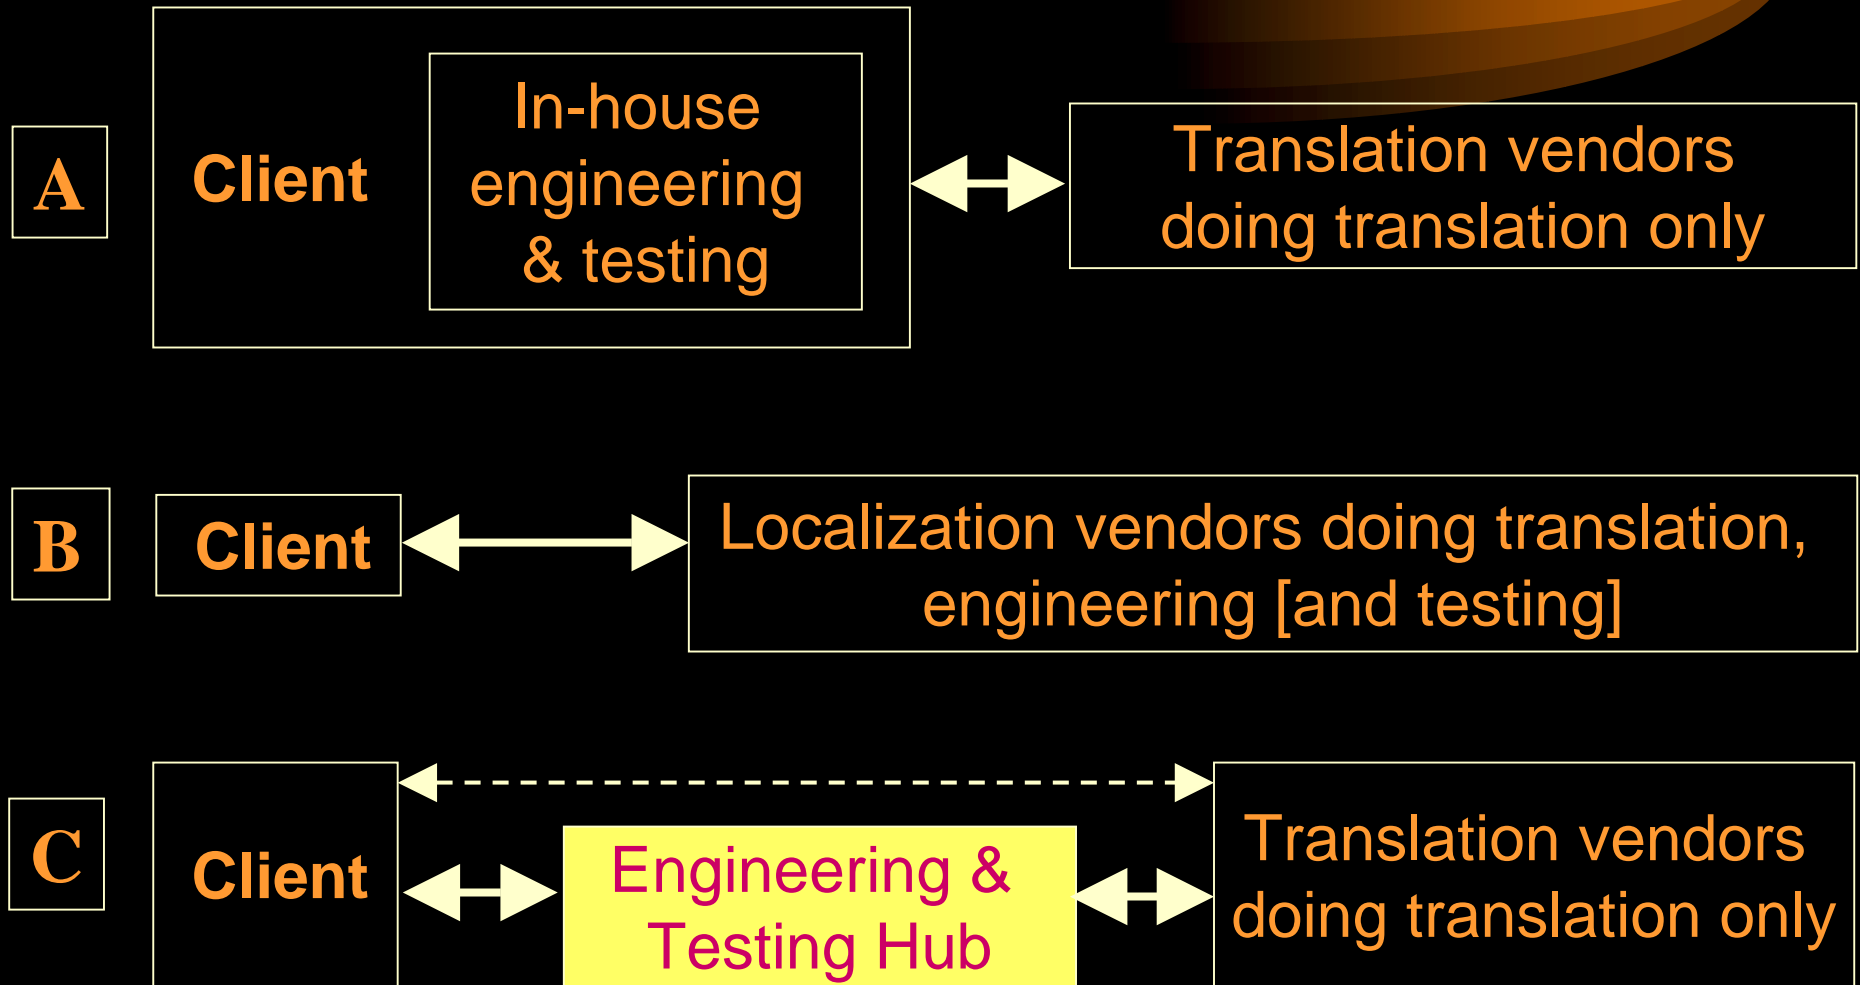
A

Client

In-house engineering & testing

Translation vendors doing translation only

B

Client

Localization vendors doing translation, engineering [and testing]

C

Client

Engineering & Testing Hub

Translation vendors doing translation only